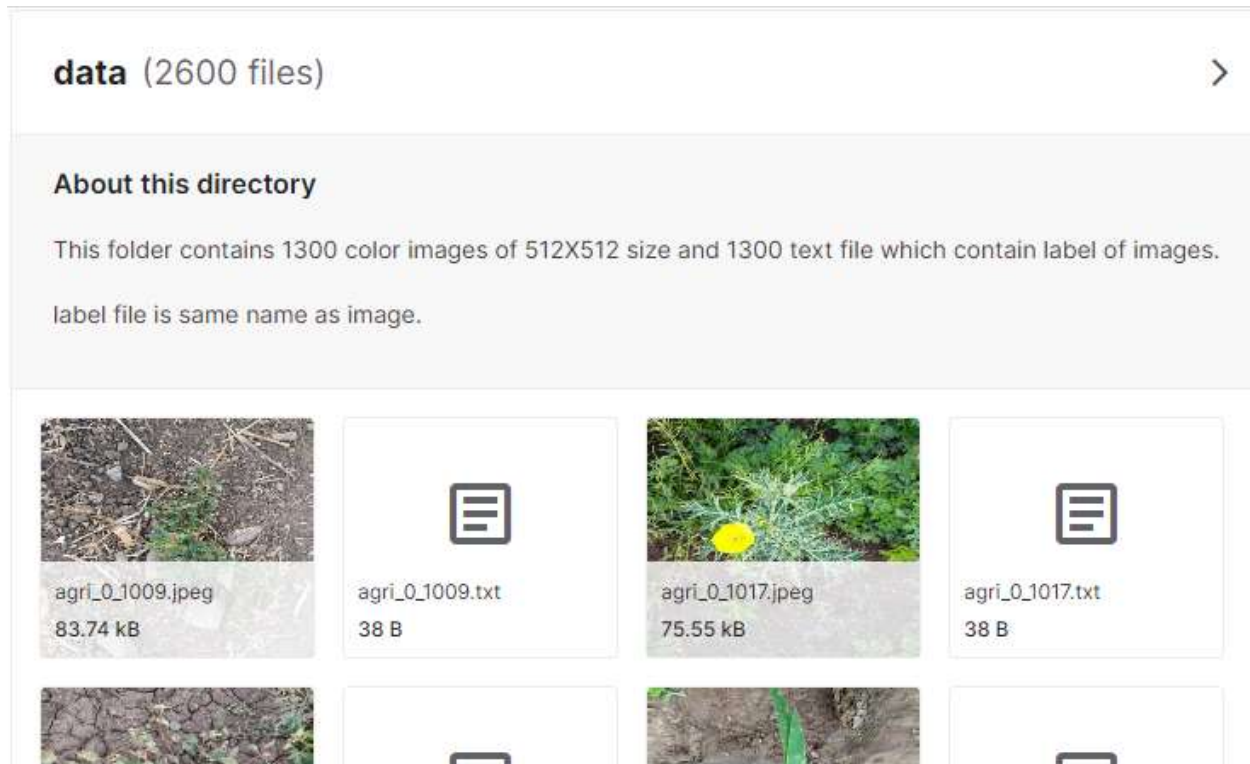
data (2600 files)

About this directory

This folder contains 1300 color images of 512X512 size and 1300 text file which contain label of images.

label file is same name as image.

agri_0_1009.jpeg
83.74 kB

agri_0_1009.txt
38 B

agri_0_1017.jpeg
75.55 kB

agri_0_1017.txt
38 B